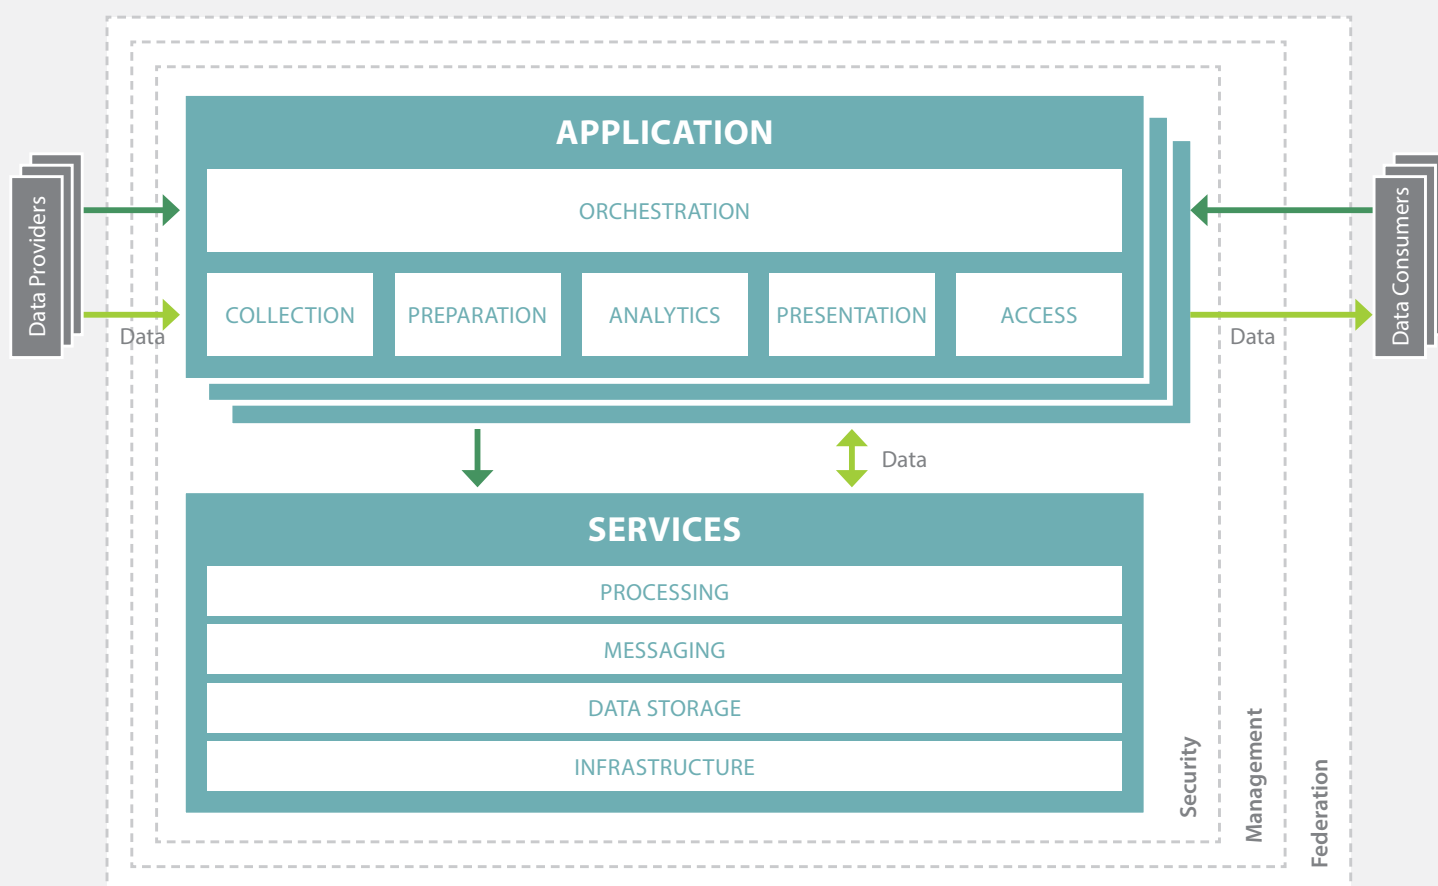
Data Providers

Data

APPLICATION

ORCHESTRATION

COLLECTION

PREPARATION

ANALYTICS

PRESENTATION

ACCESS

Data Consumers

Data

Data

SERVICES

PROCESSING

MESSAGING

DATA STORAGE

INFRASTRUCTURE

Security

Management

Federation